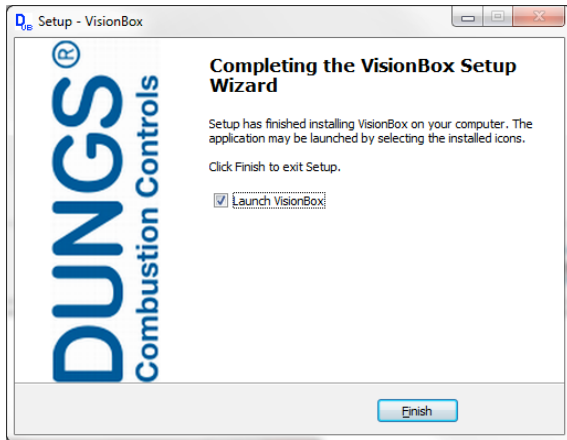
Setup - VisionBox

DUNGS®
Combustion Controls

Completing the VisionBox Setup Wizard

Setup has finished installing VisionBox on your computer. The application may be launched by selecting the installed icons.

Click Finish to exit Setup.

Launch VisionBox

Finish